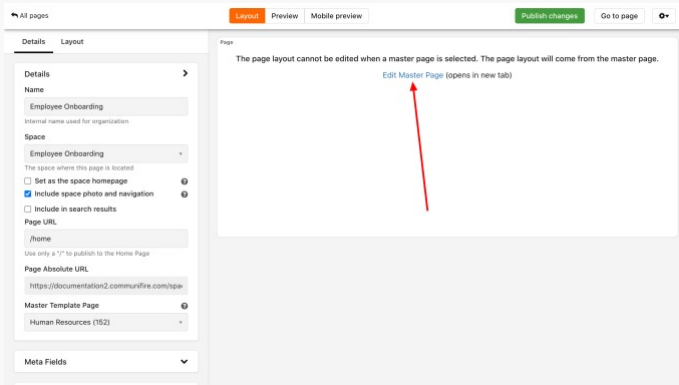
All pages

Layout | Preview | Mobile preview

Publish changes | Go to page

Details | Layout

Details

Name

Employee Onboarding

Internal name used for organization

Space

Employee Onboarding

The space where this page is located

Set as the space homepage

Include space photo and navigation

Include in search results

Page URL

/home

Use only a "/" to publish to the Home Page

Page Absolute URL

https://documentation2.communifire.com/spa

Master Template Page

Human Resources (152)

Meta Fields

Page

The page layout cannot be edited when a master page is selected. The page layout will come from the master page.

Edit Master Page (opens in new tab)